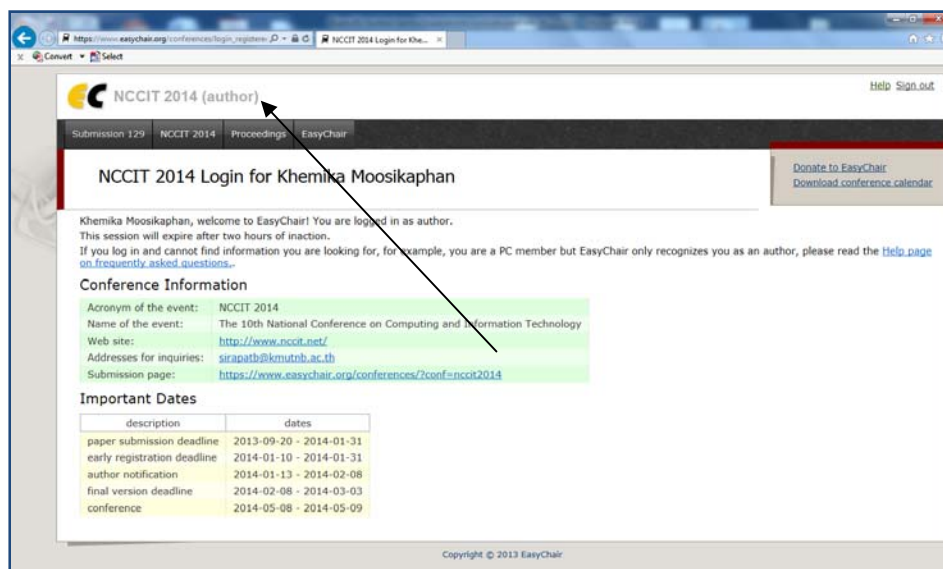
https://www.easychair.org/conferences/login_registere NCCIT 2014 Login for Khe... ×

Convert Select

NCCIT 2014 (author)

Help Sign out

Submission 129 NCCIT 2014 Proceedings EasyChair

NCCIT 2014 Login for Khemika Moosikaphan

Donate to EasyChair
Download conference calendar

Khemika Moosikaphan, welcome to EasyChair! You are logged in as author.
This session will expire after two hours of inaction.
If you log in and cannot find information you are looking for, for example, you are a PC member but EasyChair only recognizes you as an author, please read the Help page on frequently asked questions..

Conference Information

| | |
|---|---|
| Acronym of the event: | NCCIT 2014 |
| Name of the event: | The 10th National Conference on Computing and Information Technology |
| Web site: | http://www.nccit.net/ |
| Addresses for inquiries: | sirapatb@kmutnb.ac.th |
| Submission page: | https://www.easychair.org/conferences/?conf=nccit2014 |

Important Dates

| description | dates |
|---|---|
| paper submission deadline | 2013-09-20 - 2014-01-31 |
| early registration deadline | 2014-01-10 - 2014-01-31 |
| author notification | 2014-01-13 - 2014-02-08 |
| final version deadline | 2014-02-08 - 2014-03-03 |
| conference | 2014-05-08 - 2014-05-09 |

Copyright © 2013 EasyChair